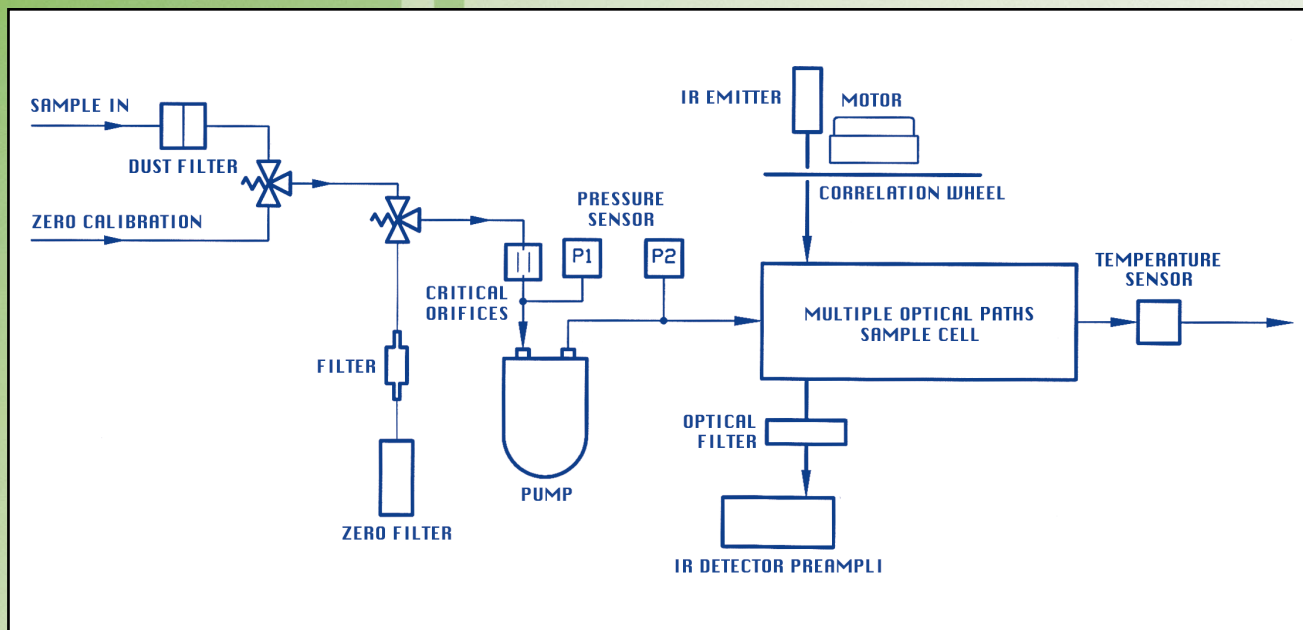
SAMPLE IN

DUST FILTER

ZERO CALIBRATION

FILTER

ZERO FILTER

CRITICAL ORIFICES

PRESSURE SENSOR

P1

P2

PUMP

IR EMITTER

MOTOR

CORRELATION WHEEL

MULTIPLE OPTICAL PATHS SAMPLE CELL

TEMPERATURE SENSOR

OPTICAL FILTER

IR DETECTOR PREAMPLI